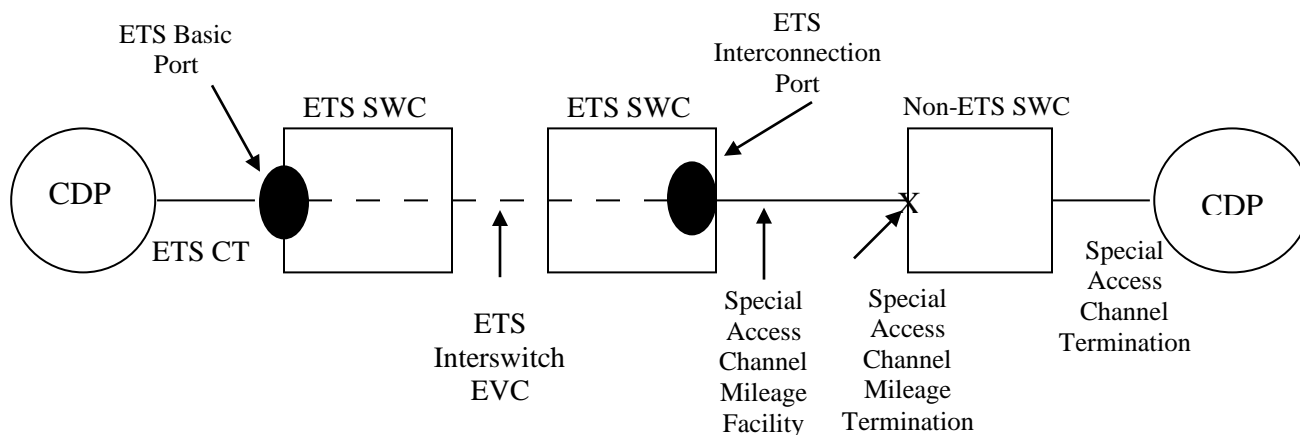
ETS Basic Port

ETS SWC

ETS SWC

ETS Interconnection Port

Non-ETS SWC

CDP

X

CDP

ETS CT

ETS Interswitch EVC

Special Access Channel Mileage Facility

Special Access Channel Mileage Termination

Special Access Channel Termination